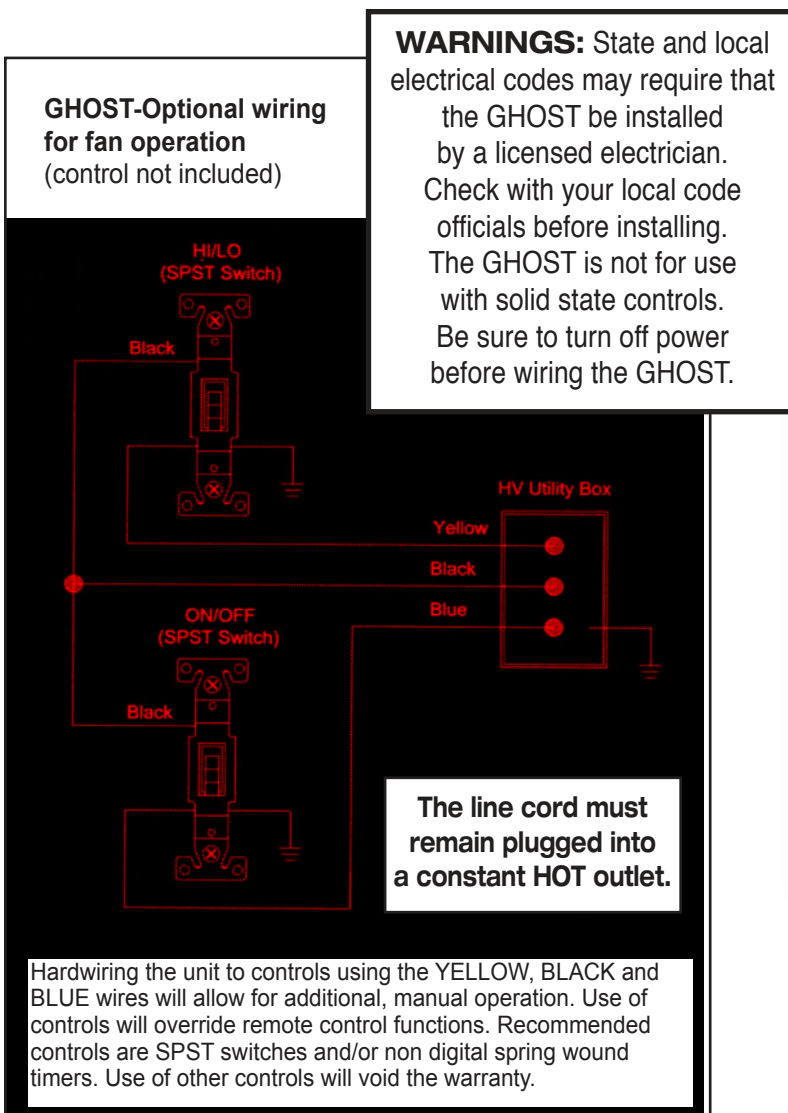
GHOST-Optional wiring for fan operation
(control not included)

WARNINGS: State and local electrical codes may require that the GHOST be installed by a licensed electrician. Check with your local code officials before installing. The GHOST is not for use with solid state controls. Be sure to turn off power before wiring the GHOST.

HI/LO
(SPST Switch)

Black

HV Utility Box

Yellow

Black

Blue

ON/OFF
(SPST Switch)

Black

The line cord must remain plugged into a constant HOT outlet.

Hardwiring the unit to controls using the YELLOW, BLACK and BLUE wires will allow for additional, manual operation. Use of controls will override remote control functions. Recommended controls are SPST switches and/or non digital spring wound timers. Use of other controls will void the warranty.